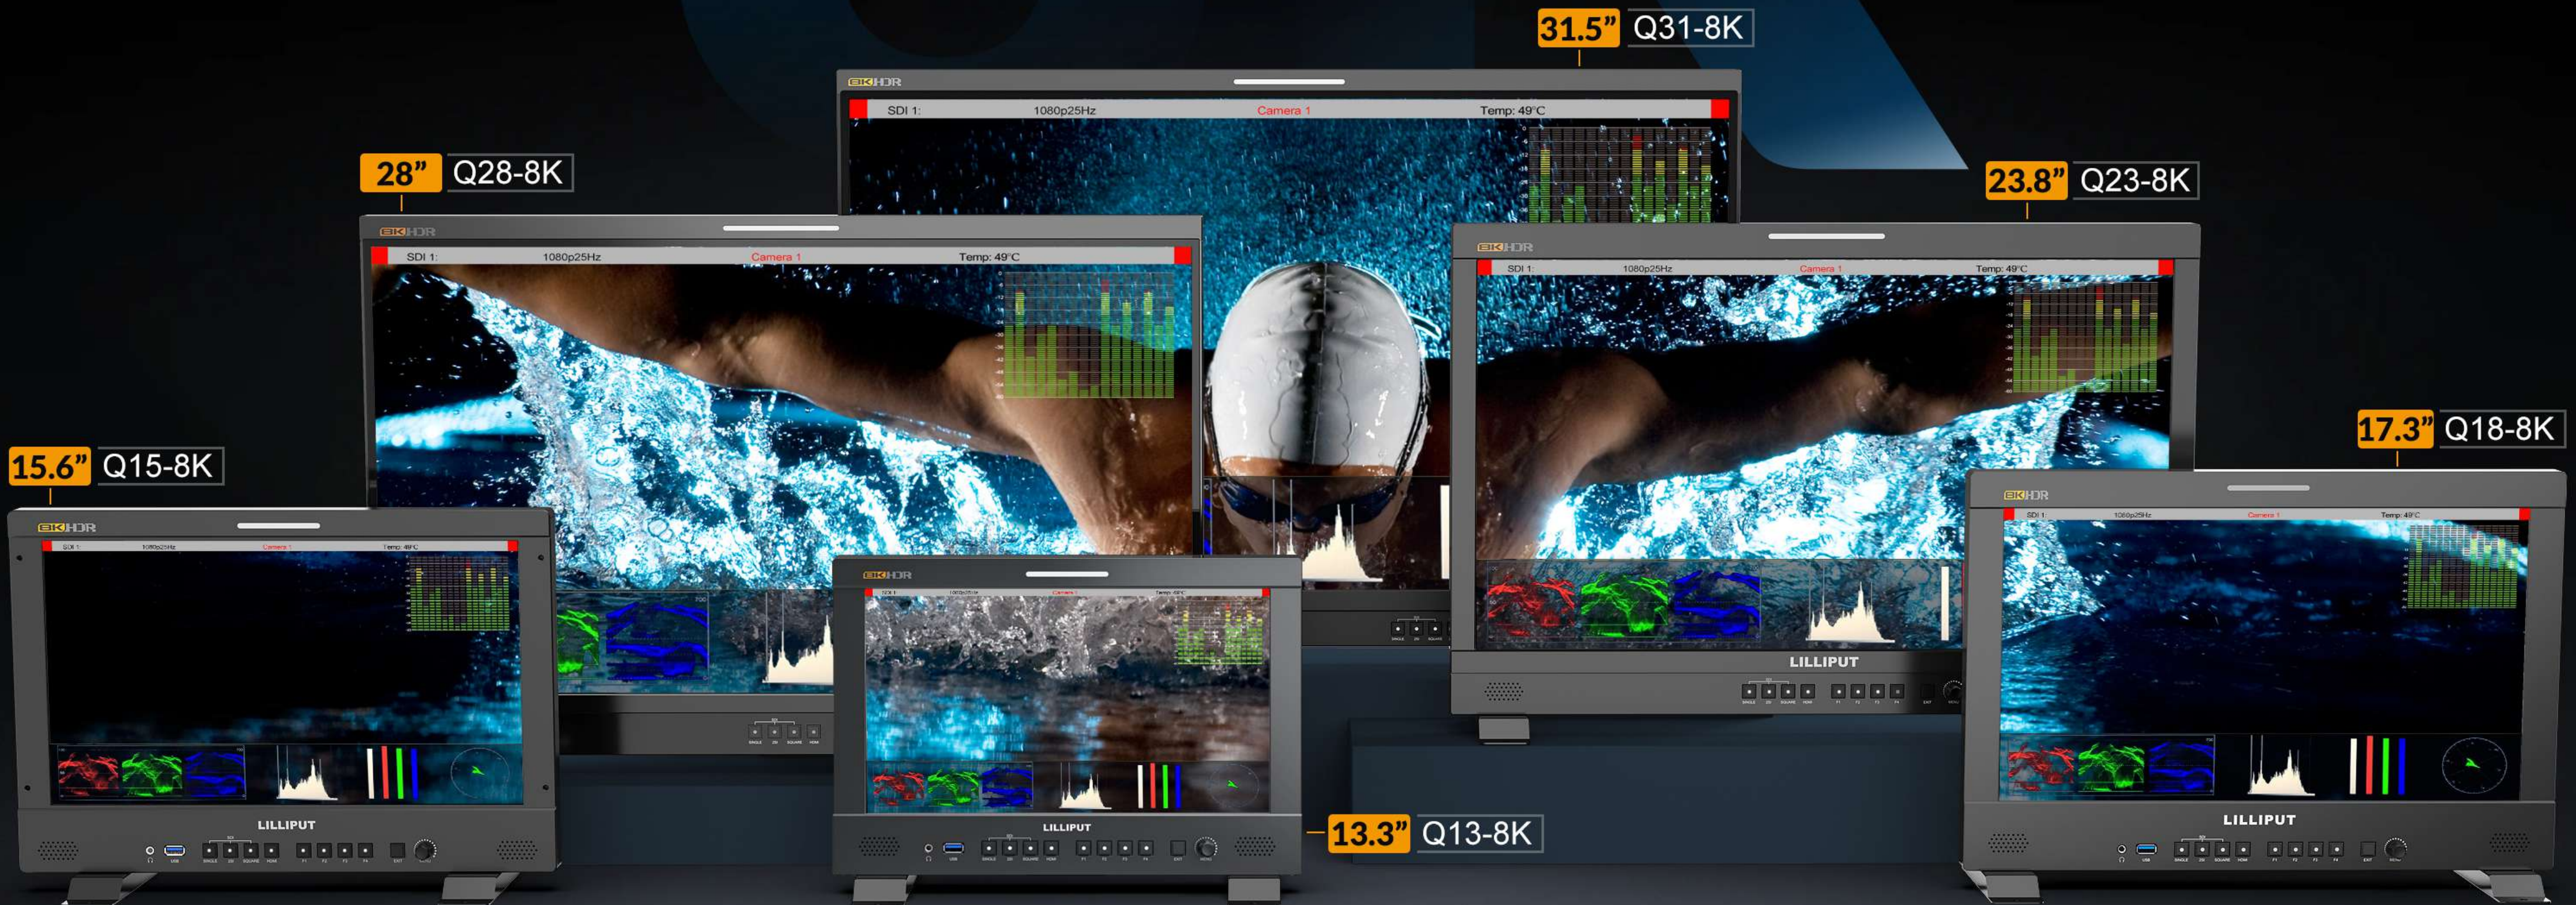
31.5” Q31-8K

8K HDR

SDI 1: 1080p25Hz Camera 1 Temp: 49°C

28” Q28-8K

8K HDR

SDI 1: 1080p25Hz Camera 1 Temp: 49°C

23.8” Q23-8K

8K HDR

SDI 1: 1080p25Hz Camera 1 Temp: 49°C

LILLIPUT

17.3” Q18-8K

8K HDR

SDI 1: 1080p25Hz Camera 1 Temp: 49°C

LILLIPUT

15.6” Q15-8K

8K HDR

SDI 1: 1080p25Hz Camera 1 Temp: 49°C

LILLIPUT

8K HDR

SDI 1: 1080p25Hz Camera 1 Temp: 49°C

LILLIPUT

13.3” Q13-8K